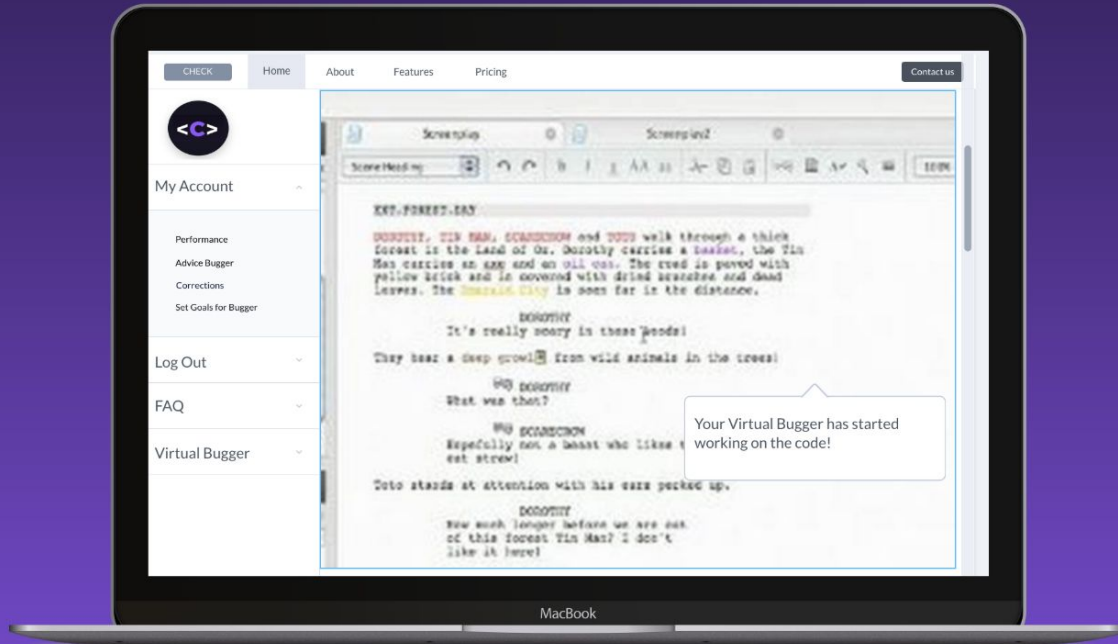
CHECK Home About Features Pricing Contact us

<C>

My Account

Performance
Advice Bugger
Corrections
Set Goals for Bugger

Log Out

FAQ

Virtual Bugger

Screenplay Screenplay2

Scene Heading

EXT. FOREST. DAY

DOROTHY, TIN MAN, SCARECROW and TOTO walk through a thick forest in the Land of Oz. Dorothy carries a basket, the Tin Man carries an axe and an oil can. The road is paved with yellow brick and is covered with dried branches and dead leaves. The Emerald City is seen far in the distance.

DOROTHY
It's really scary in these woods!

They hear a deep growl from wild animals in the trees!

DOROTHY
What was that?

SCARECROW
Hopefully not a beast who likes t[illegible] eat straw!

Toto stands at attention with his ears perked up.

DOROTHY
How much longer before we are out of this forest Tin Man? I don't like it here!

Your Virtual Bugger has started working on the code!

MacBook